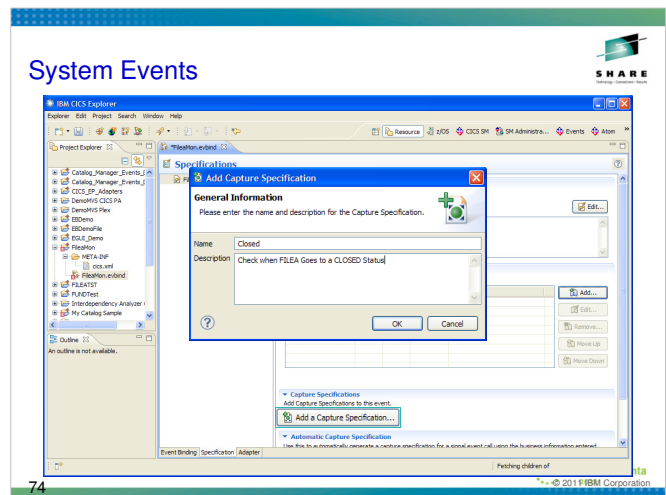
System Events

SHARE
Technology · Connections · Results

IBM CICS Explorer

Explorer Edit Project Search Window Help

Resource z/OS CICS SM SM Administra... Events Atom

Project Explorer

Catalog_Manager_Events_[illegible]
Catalog_Manager_Events_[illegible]
CICS_EP_Adapters
DemoMVS CICS PA
DemoMVS Plex
EBDemo
EBDemoFile
EGUI_Demo
FileaMon
META-INF
cics.xml
FileaMon.evbind
FILEATST
FUNDTest
Interdependency Analyzer
My Catalog Sample

Outline
An outline is not available.

*FileaMon.evbind

Specifications

Add Capture Specification

General Information
Please enter the name and description for the Capture Specification.

Name: Closed
Description: Check when FILEA Goes to a CLOSED Status

OK Cancel

Edit...

Add...
Edit...
Remove...
Move Up
Move Down

Capture Specifications
Add Capture Specifications to this event.
Add a Capture Specification...

Automatic Capture Specification
Use this to automatically generate a capture specification for a signal event call using the business information entered

Event Binding Specification Adapter

Fetching children of

74

© 2011 IBM Corporation